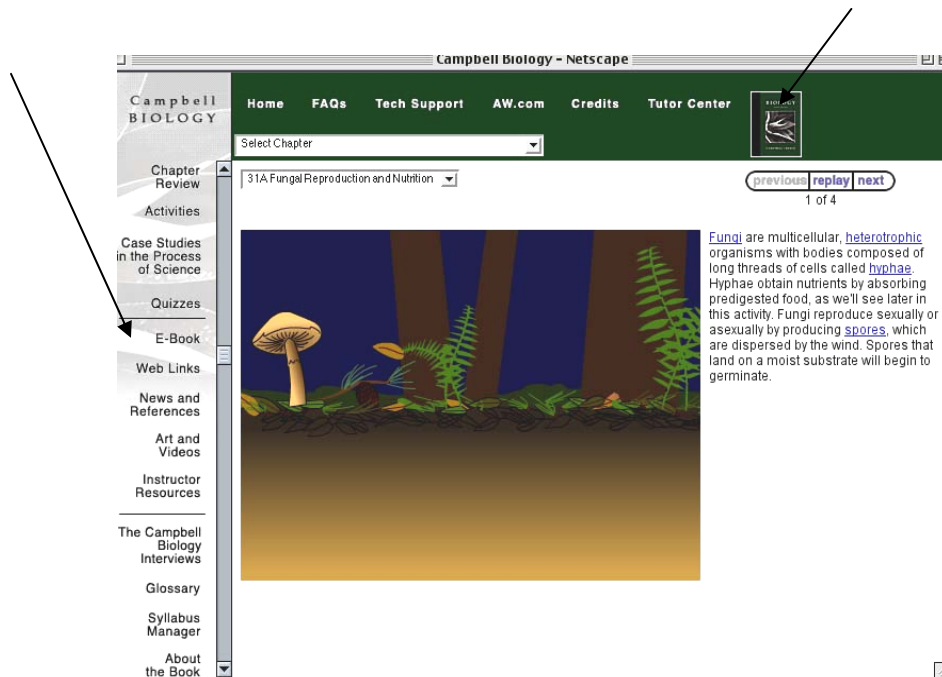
Campbell Biology - Netscape

Campbell BIOLOGY

Home FAQs Tech Support AW.com Credits Tutor Center

BIOLOGY

Select Chapter

Chapter Review

Activities

Case Studies in the Process of Science

Quizzes

E-Book

Web Links

News and References

Art and Videos

Instructor Resources

The Campbell Biology Interviews

Glossary

Syllabus Manager

About the Book

31A Fungal Reproduction and Nutrition

previous replay next
1 of 4

Fungi are multicellular, heterotrophic organisms with bodies composed of long threads of cells called hyphae. Hyphae obtain nutrients by absorbing predigested food, as we'll see later in this activity. Fungi reproduce sexually or asexually by producing spores, which are dispersed by the wind. Spores that land on a moist substrate will begin to germinate.